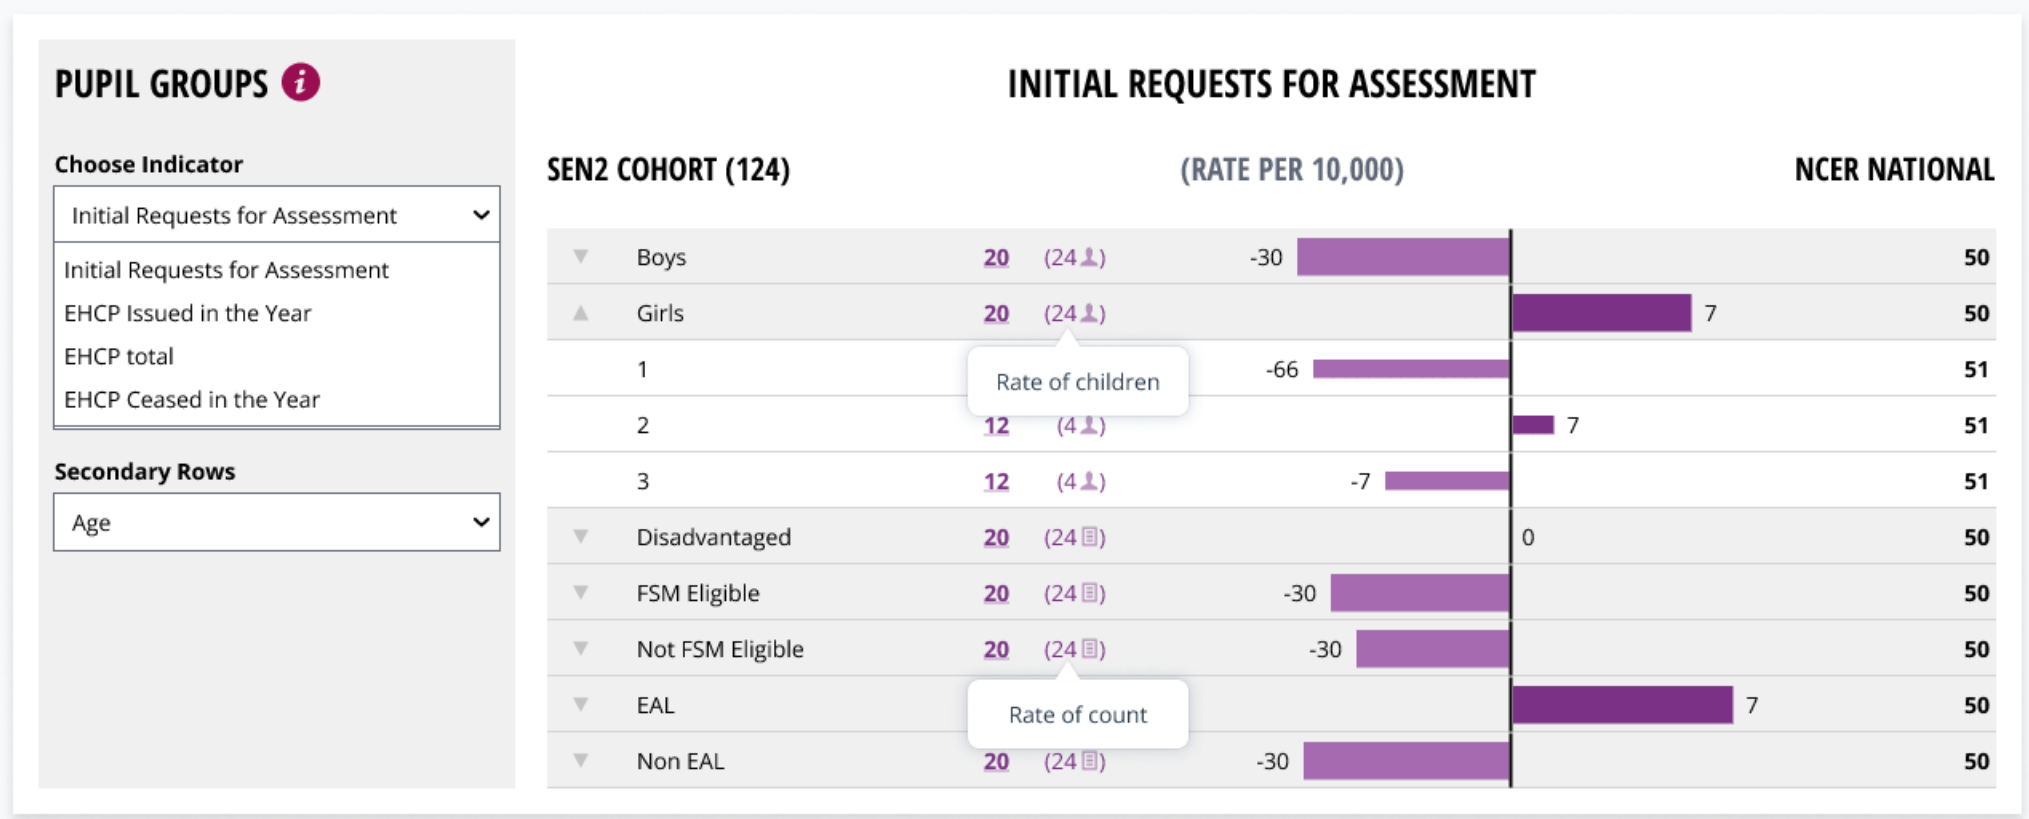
PUPIL GROUPS i

Choose Indicator

Initial Requests for Assessment

Initial Requests for Assessment
EHCP Issued in the Year
EHCP total
EHCP Ceased in the Year

Secondary Rows

Age

INITIAL REQUESTS FOR ASSESSMENT

SEN2 COHORT (124) (RATE PER 10,000) NCER NATIONAL

| | | | | | | |
|---|---|---|---|---|---|---|
| ▼ | Boys | 20 | (24) | -30 | | 50 |
| ▲ | Girls | 20 | (24) | | 7 | 50 |
| | 1 | | | -66 | | 51 |
| | 2 | 12 | (4) | | 7 | 51 |
| | 3 | 12 | (4) | -7 | | 51 |
| ▼ | Disadvantaged | 20 | (24) | | 0 | 50 |
| ▼ | FSM Eligible | 20 | (24) | -30 | | 50 |
| ▼ | Not FSM Eligible | 20 | (24) | -30 | | 50 |
| ▼ | EAL | | | | 7 | 50 |
| ▼ | Non EAL | 20 | (24) | -30 | | 50 |

Rate of children

Rate of count